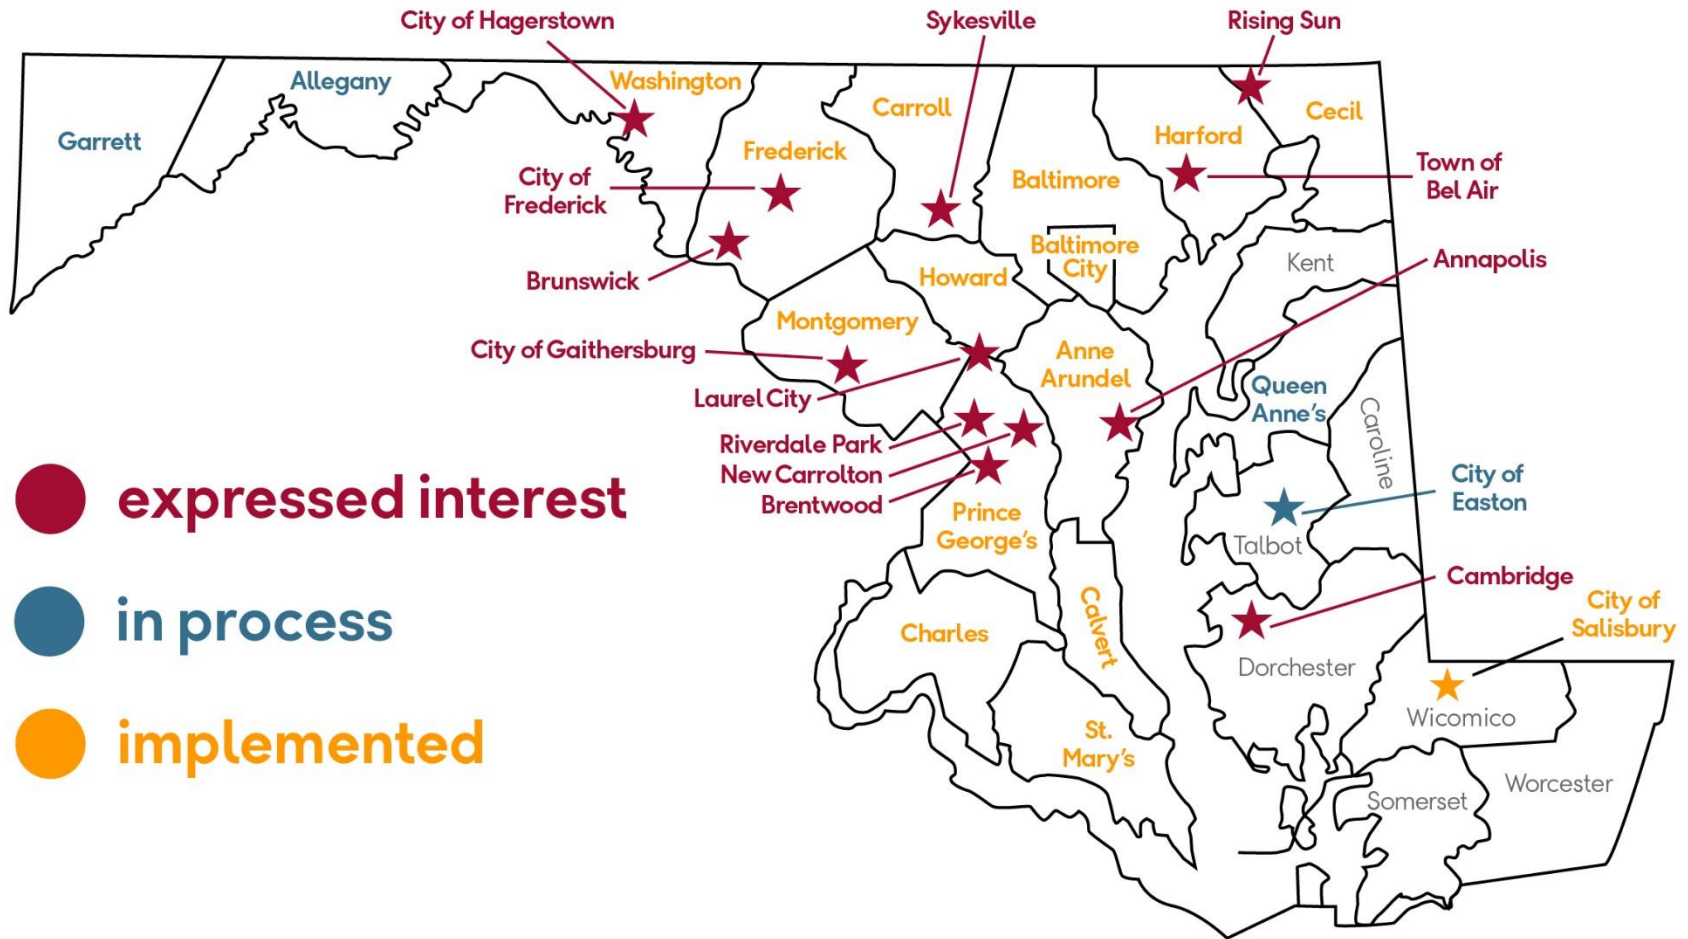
City of Hagerstown
Sykesville
Rising Sun
Allegany
Washington
Garrett
Carroll
Cecil
Frederick
Harford
Town of Bel Air
City of Frederick
Baltimore
Baltimore City
Brunswick
Howard
Kent
Annapolis
Montgomery
City of Gaithersburg
Anne Arundel
Queen Anne's
Laurel City
Caroline
Riverdale Park
New Carrolton
Brentwood
City of Easton
Prince George's
Talbot
expressed interest
Cambridge
City of Salisbury
Calvert
Charles
in process
Dorchester
Wicomico
St. Mary's
implemented
Worcester
Somerset